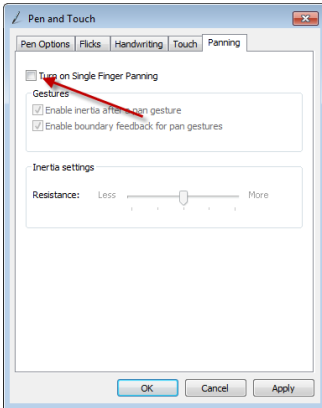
Pen and Touch

Pen Options | Flicks | Handwriting | Touch | Panning

Turn on Single Finger Panning

Gestures
Enable inertia after a pan gesture
Enable boundary feedback for pan gestures

Inertia settings
Resistance: Less More

OK Cancel Apply